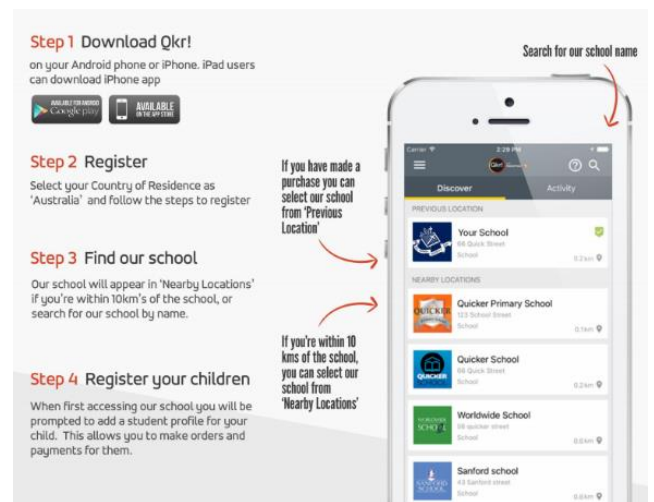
Step 1 Download Qkr!
on your Android phone or iPhone. iPad users can download iPhone app

AVAILABLE FOR ANDROID Google play
AVAILABLE ON THE APP STORE

Step 2 Register
Select your Country of Residence as 'Australia' and follow the steps to register

Step 3 Find our school
Our school will appear in 'Nearby Locations' if you're within 10km's of the school, or search for our school by name.

Step 4 Register your children
When first accessing our school you will be prompted to add a student profile for your child. This allows you to make orders and payments for them.

Search for our school name

If you have made a purchase you can select our school from 'Previous Location'

If you're within 10 kms of the school, you can select our school from 'Nearby Locations'

Carrier 2:28 PM
Discover
Activity
PREVIOUS LOCATION
Your School
66 Quick Street
School
0.2km
NEARBY LOCATIONS
Quicker Primary School
123 School Street
School
0.1km
Quicker School
66 Quick Street
School
0.2km
Worldwide School
58 quicker street
School
0.6km
Sanford school
43 Sanford street
School
0.6km